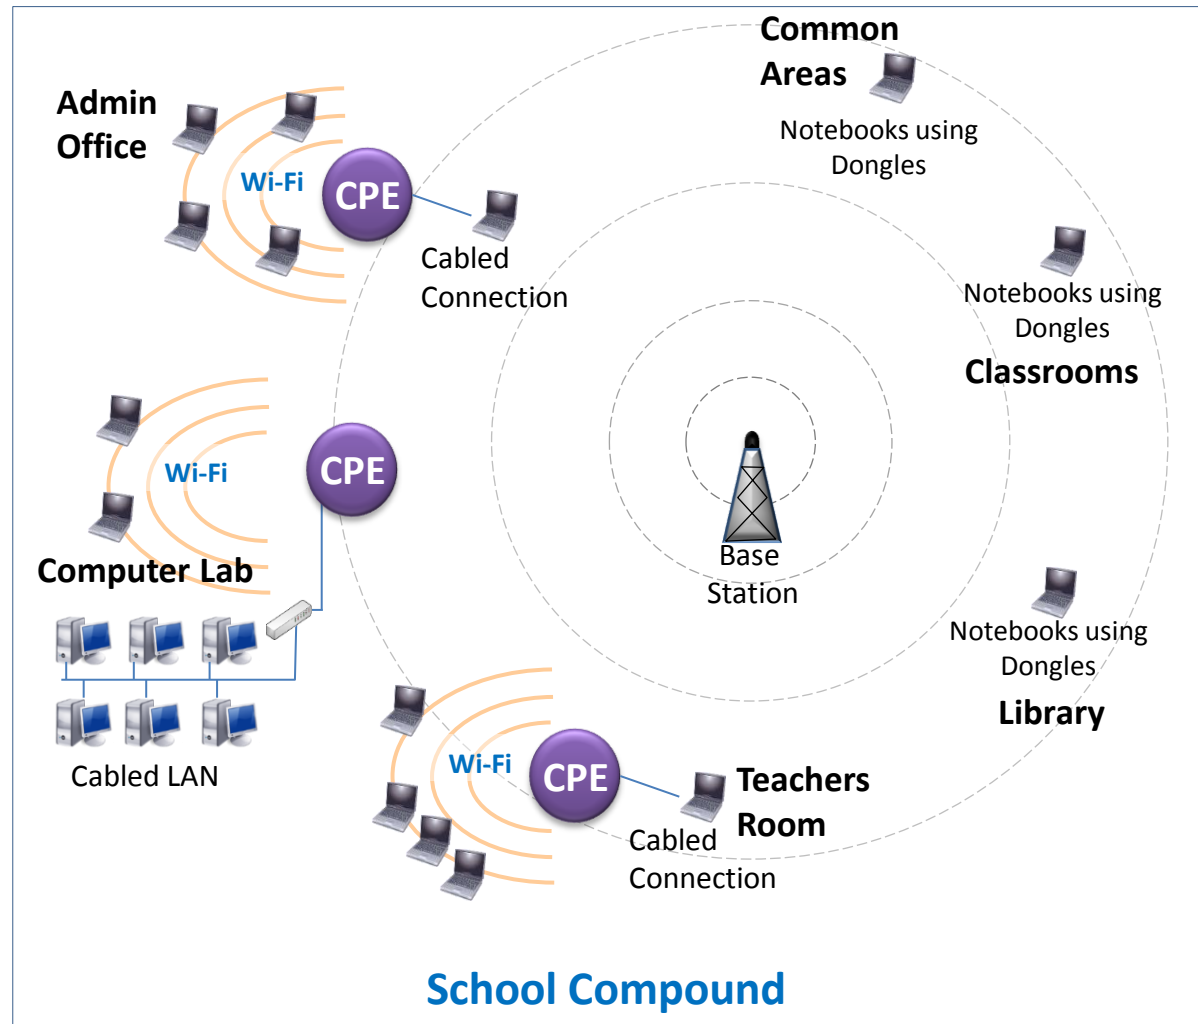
Admin Office

Wi-Fi

CPE

Cabled Connection

Common Areas

Notebooks using Dongles

Notebooks using Dongles

Classrooms

Wi-Fi

CPE

Computer Lab

Base Station

Cabled LAN

Notebooks using Dongles

Library

Wi-Fi

CPE

Teachers Room

Cabled Connection

School Compound